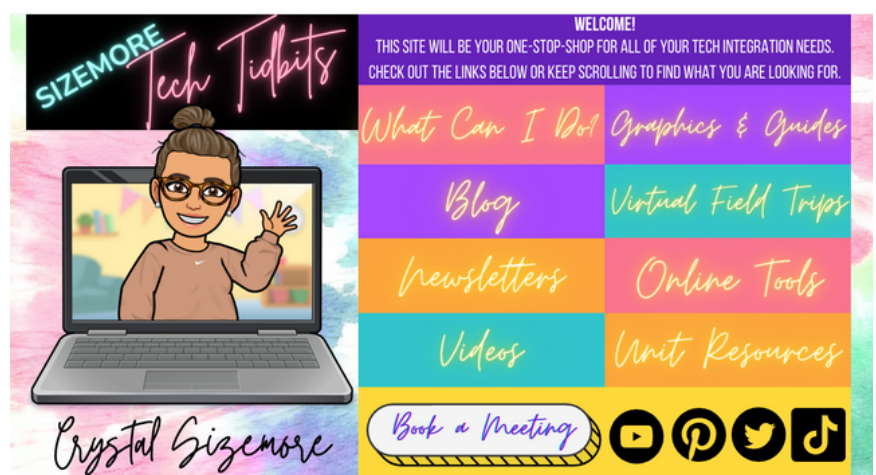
SIZEMORE Tech Tidbits

WELCOME!
THIS SITE WILL BE YOUR ONE-STOP-SHOP FOR ALL OF YOUR TECH INTEGRATION NEEDS. CHECK OUT THE LINKS BELOW OR KEEP SCROLLING TO FIND WHAT YOU ARE LOOKING FOR.

What Can I Do?
Graphics & Guides
Blog
Virtual Field Trips
Newsletters
Online Tools
Videos
Unit Resources

Book a Meeting

Crystal Sizemore